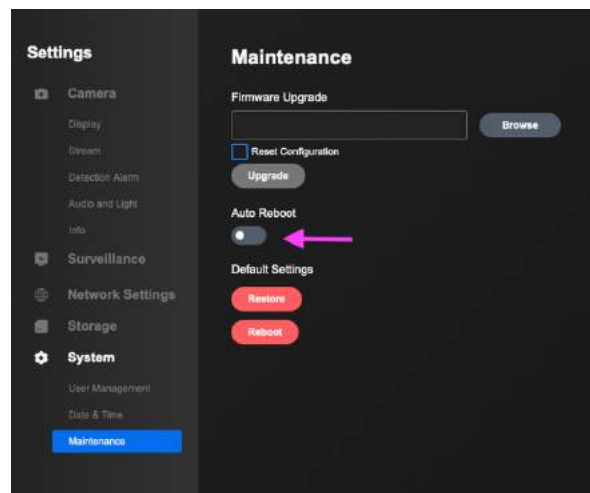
Settings

Camera

Display

Stream

Detection Alarm

Audio and Light

Info

Surveillance

Network Settings

Storage

System

User Management

Date & Time

Maintenance

Maintenance

Firmware Upgrade

Browse

Reset Configuration

Upgrade

Auto Reboot

Default Settings

Restore

Reboot